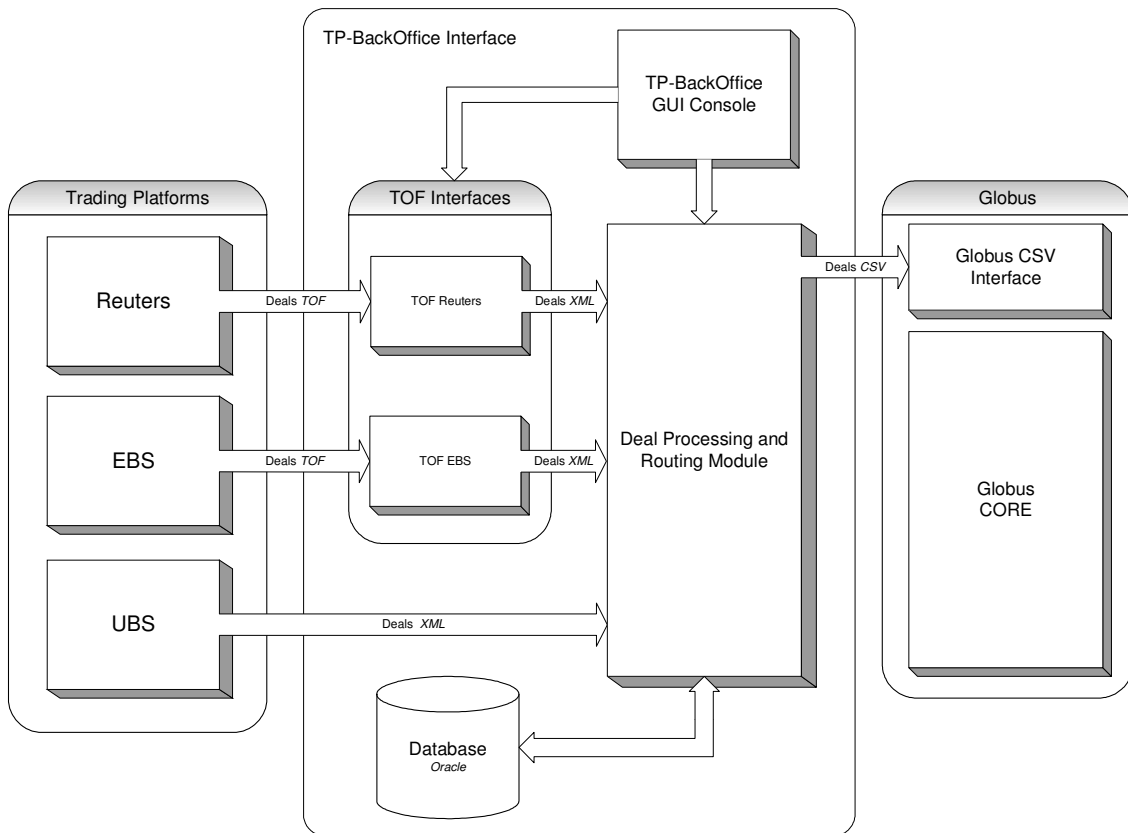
TP-BackOffice Interface

TP-BackOffice GUI Console

Trading Platforms

TOF Interfaces

Globus

Reuters

Deals TOF

TOF Reuters

Deals XML

Deals CSV

Globus CSV Interface

EBS

Deals TOF

TOF EBS

Deals XML

Deal Processing and Routing Module

Globus CORE

UBS

Deals XML

Database
Oracle